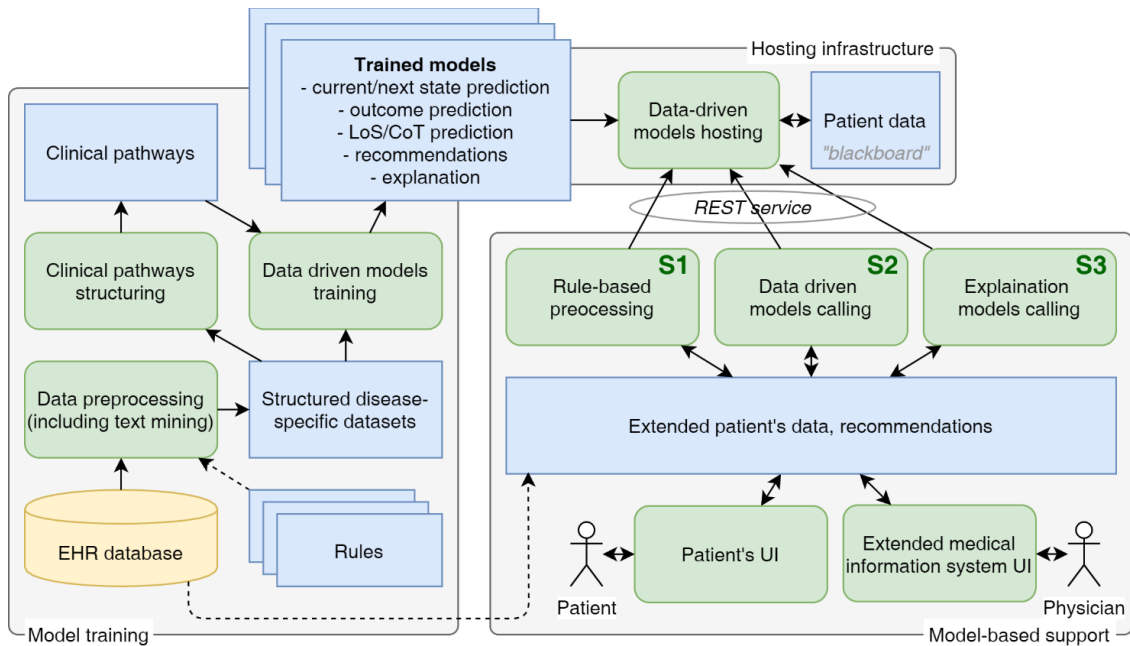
Trained models
- current/next state prediction
- outcome prediction
- LoS/CoT prediction
- recommendations
- explanation

Hosting infrastructure

Data-driven models hosting

Patient data
"blackboard"

Clinical pathways

Clinical pathways structuring

Data driven models training

Data preprocessing (including text mining)

Structured disease-specific datasets

EHR database

Rules

REST service

S1
Rule-based preocessing

S2
Data driven models calling

S3
Explaination models calling

Extended patient's data, recommendations

Patient's UI

Extended medical information system UI

Patient

Physician

Model training

Model-based support